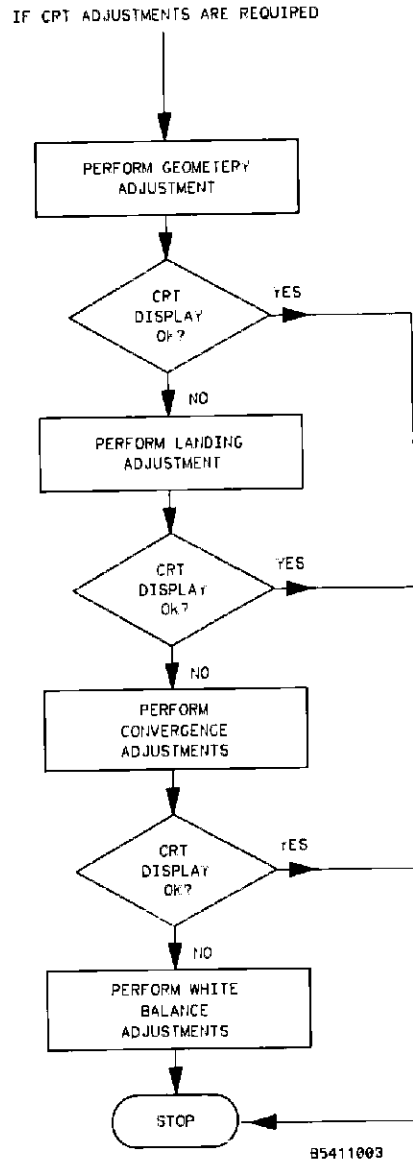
IF CRT ADJUSTMENTS ARE REQUIRED

PERFORM GEOMETERY ADJUSTMENT

CRT DISPLAY OK?

YES

NO

PERFORM LANDING ADJUSTMENT

CRT DISPLAY OK?

YES

NO

PERFORM CONVERGENCE ADJUSTMENTS

CRT DISPLAY OK?

YES

NO

PERFORM WHITE BALANCE ADJUSTMENTS

STOP

85411003